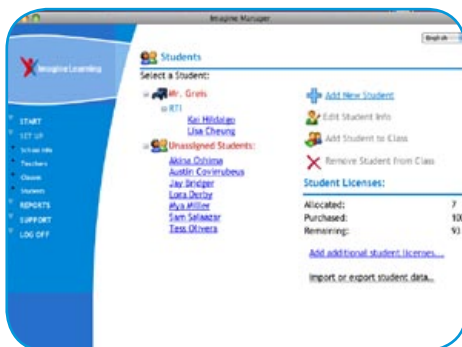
Imagine Manager

English

Imagine Learning

START
SET UP
School Info
Teachers
Classes
Students
REPORTS
SUPPORT
LOG OFF

Students

Select a Student:

Mr. Greis
RTI
Kai Hildalgo
Lisa Cheung
Unassigned Students:
Akina Oshima
Austin Covirubeus
Jay Bridger
Lora Derby
Mya Miller
Sam Salazaar
Tess Olivera

Add New Student
Edit Student Info
Add Student to Class
Remove Student from Class

Student Licenses:

| | |
|---|---|
| Allocated: | 7 |
| Purchased: | 10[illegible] |
| Remaining: | 93 |

Add additional student licenses...

Import or export student data...